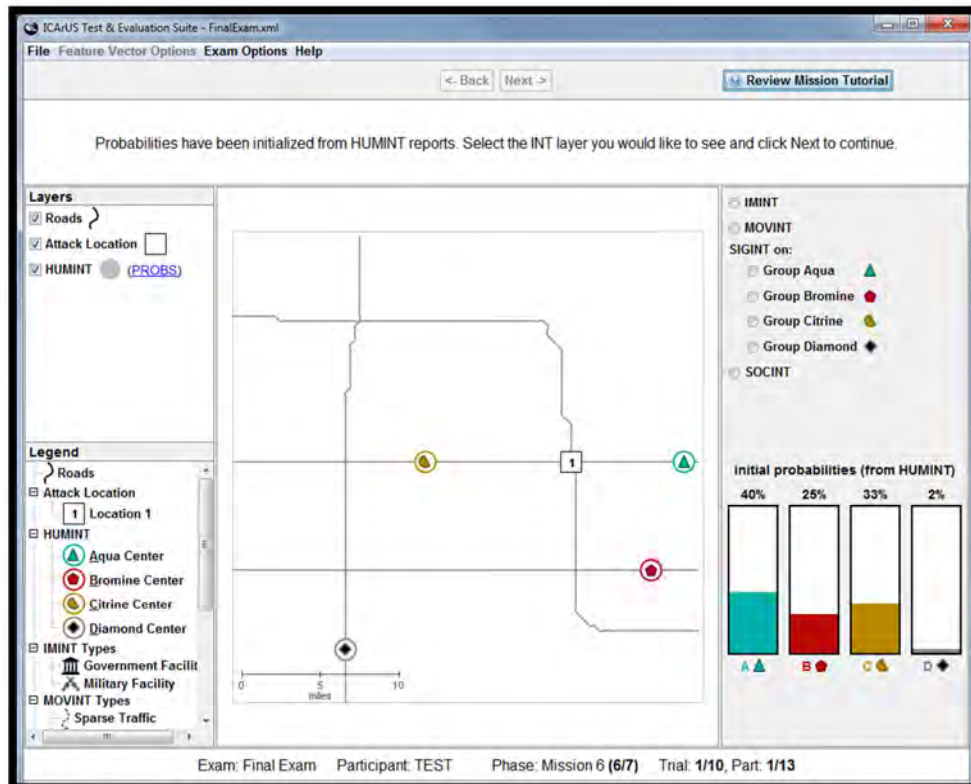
ICArUS Test & Evaluation Suite - FinalExam.xml

File Feature Vector Options Exam Options Help

<- Back Next ->

Review Mission Tutorial

Probabilities have been initialized from HUMINT reports. Select the INT layer you would like to see and click Next to continue.

Layers
Roads
Attack Location
HUMINT (PROBS)

Legend
Roads
Attack Location
1 Location 1
HUMINT
Aqua Center
Bromine Center
Citrine Center
Diamond Center
IMINT Types
Government Facilit
Military Facility
MOVINT Types
Sparse Traffic

1

0 5 10
miles

IMINT
MOVINT
SIGINT on:
Group Aqua
Group Bromine
Group Citrine
Group Diamond
SOCINT

initial probabilities (from HUMINT)

| 40% | 25% | 33% | 2% |
|---|---|---|---|
| A | B | C | D |

Exam: Final Exam Participant: TEST Phase: Mission 6 (6/7) Trial: 1/10, Part: 1/13